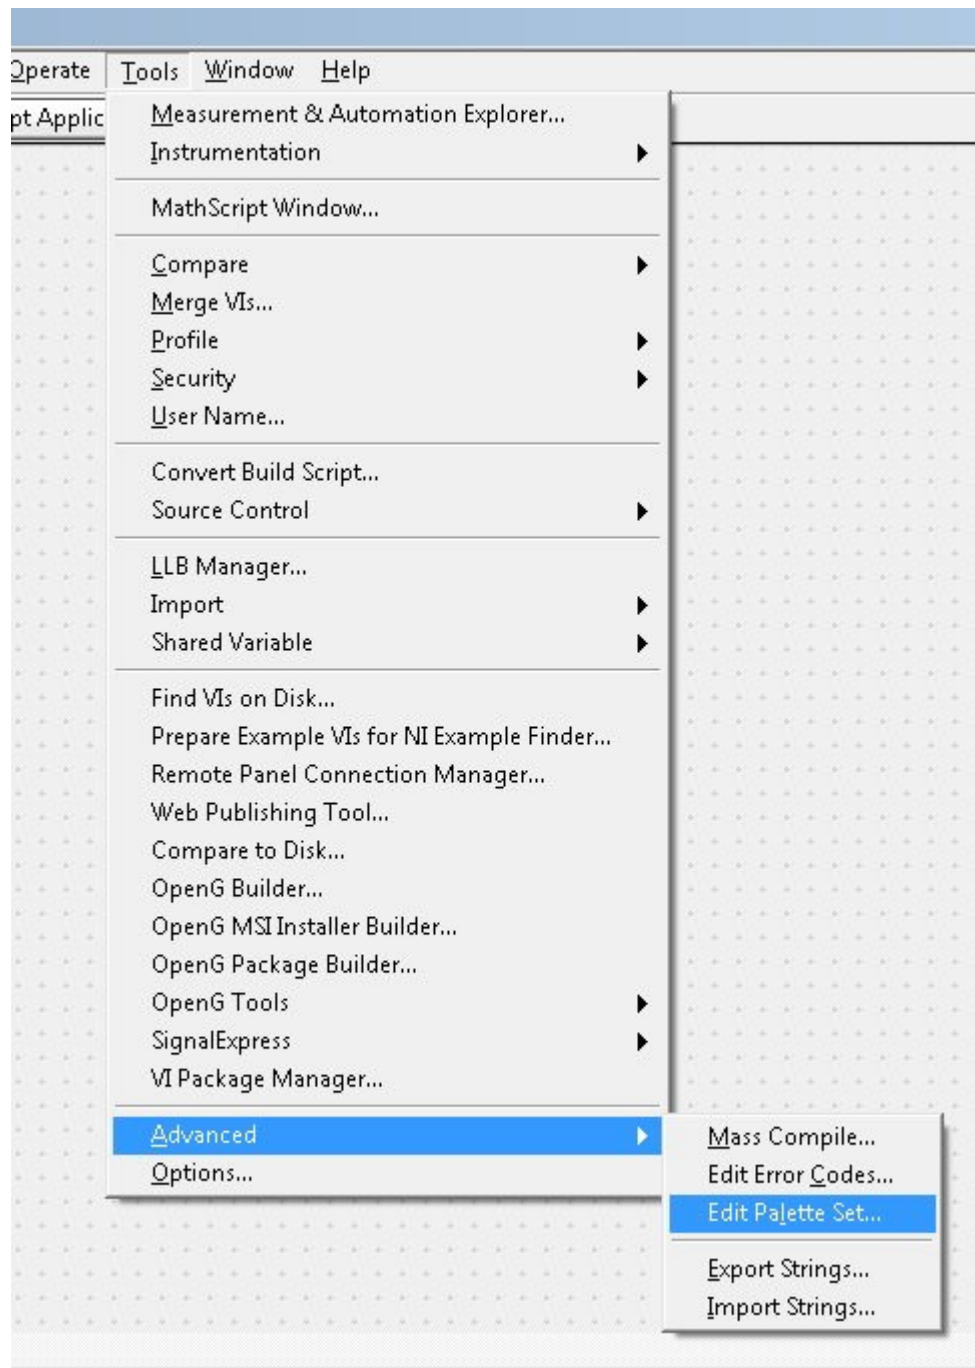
Operate Tools Window Help

pt Applic

Measurement & Automation Explorer...
Instrumentation

MathScript Window...

Compare
Merge VIs...
Profile
Security
User Name...

Convert Build Script...
Source Control

LLB Manager...
Import
Shared Variable

Find VIs on Disk...
Prepare Example VIs for NI Example Finder...
Remote Panel Connection Manager...
Web Publishing Tool...
Compare to Disk...
OpenG Builder...
OpenG MSI Installer Builder...
OpenG Package Builder...
OpenG Tools
SignalExpress
VI Package Manager...

Advanced
Options...

Mass Compile...
Edit Error Codes...
Edit Palette Set...

Export Strings...
Import Strings...